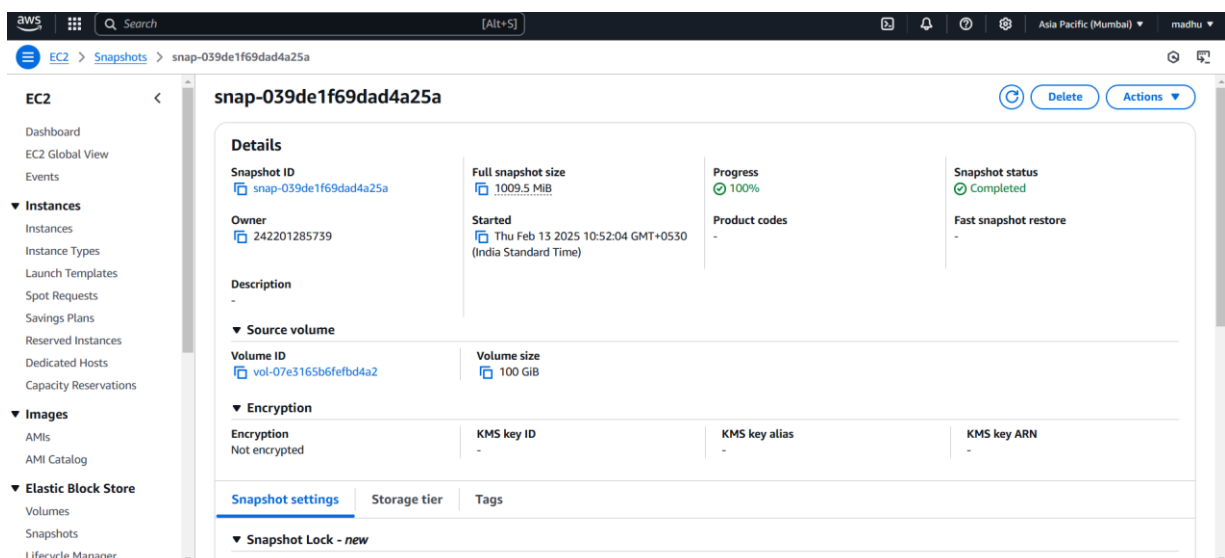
aws Search [Alt+S] Asia Pacific (Mumbai) ▼ madhu ▼

EC2 > Snapshots > snap-039de1f69dad4a25a

EC2

Dashboard
EC2 Global View
Events

▼ Instances
Instances
Instance Types
Launch Templates
Spot Requests
Savings Plans
Reserved Instances
Dedicated Hosts
Capacity Reservations

▼ Images
AMIs
AMI Catalog

▼ Elastic Block Store
Volumes
Snapshots
Lifecycle Manager

snap-039de1f69dad4a25a

Delete
Actions ▼

Details

| Snapshot ID | Full snapshot size | Progress | Snapshot status |
|---|---|---|---|
| snap-039de1f69dad4a25a | 1009.5 MiB | 100% | Completed |
| Owner | Started | Product codes | Fast snapshot restore |
| 242201285739 | Thu Feb 13 2025 10:52:04 GMT+0530 (India Standard Time) | - | - |

Description
-

▼ Source volume

Volume ID
vol-07e3165b6fefbd4a2

Volume size
100 GiB

▼ Encryption

| Encryption | KMS key ID | KMS key alias | KMS key ARN |
|---|---|---|---|
| Not encrypted | - | - | - |

Snapshot settings | Storage tier | Tags

▼ Snapshot Lock - new